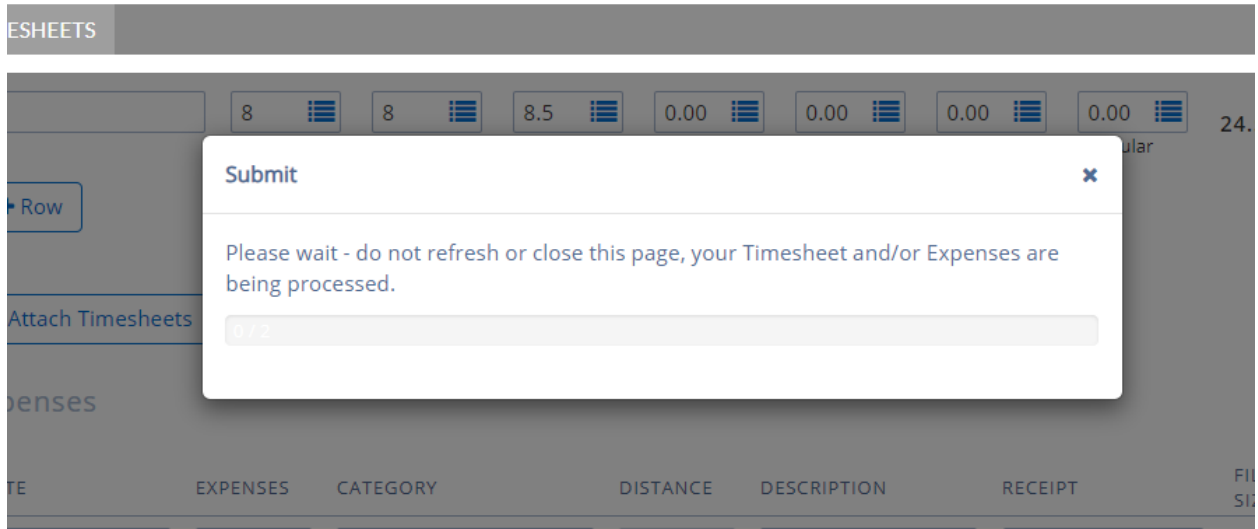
ESHEETS

8 8 8.5 0.00 0.00 0.00 0.00 24.

ular

+ Row

Attach Timesheets

penses

TE EXPENSES CATEGORY DISTANCE DESCRIPTION RECEIPT FIL SIZ

Submit

×

Please wait - do not refresh or close this page, your Timesheet and/or Expenses are being processed.

0 / 2